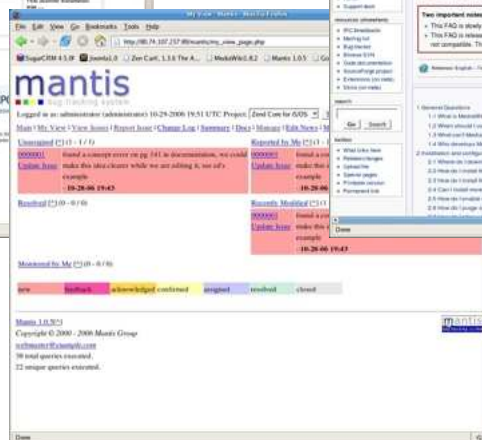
My View - Mantis - Mozilla Firefox

File Edit View Go Bookmarks Tools Help

http://80.74.107.237:80/mantis/my_view_page.php

SugarCRM 4.5.0f Joomla1.0 Zen Cart, 1.3.6 The A... MediaWiki1.8.2 Mantis 1.0.5

mantis
bug tracking system

Logged in as: administrator (administrator) 10-29-2006 19:51 UTC Project: Zend Core for i5/OS

Main | My View | View Issues | Report Issue | Change Log | Summary | Docs | Manage | Edit News | M

Unassigned [^] (1 - 1 / 1)

0000001
Update Issue
found a concept error on pg 141 in documentation, we could make this idea clearer while we are editing it, see ed's example
- 10-28-06 19:43

Reported by Me [^] (1 - 1

0000001
Update Issue
found a con make this ide example
- 10-28-06

Resolved [^] (0 - 0 / 0)

Recently Modified [^] (1 -

0000001
Update Issue
found a con make this ide example
- 10-28-06 19:43

Monitored by Me [^] (0 - 0 / 0)

| new | feedback | acknowledged | confirmed | assigned | resolved | closed |
|---|---|---|---|---|---|---|

Mantis 1.0.5[^]
Copyright © 2000 - 2006 Mantis Group
webmaster@example.com
38 total queries executed.
22 unique queries executed.

Done

Support desk

Two important notes
This FAQ is slowly
This FAQ is release not compatible. Th

IPC Breakdown
Mailing list
Bug tracker
Browse SVN
Guide documentation
SourceForge project
Extensions (on mwiki)
Skins (on mwiki)

search

Go Search

toolbox
What links here
Related changes
Upload file
Special pages
Printable version
Permanent link

Done